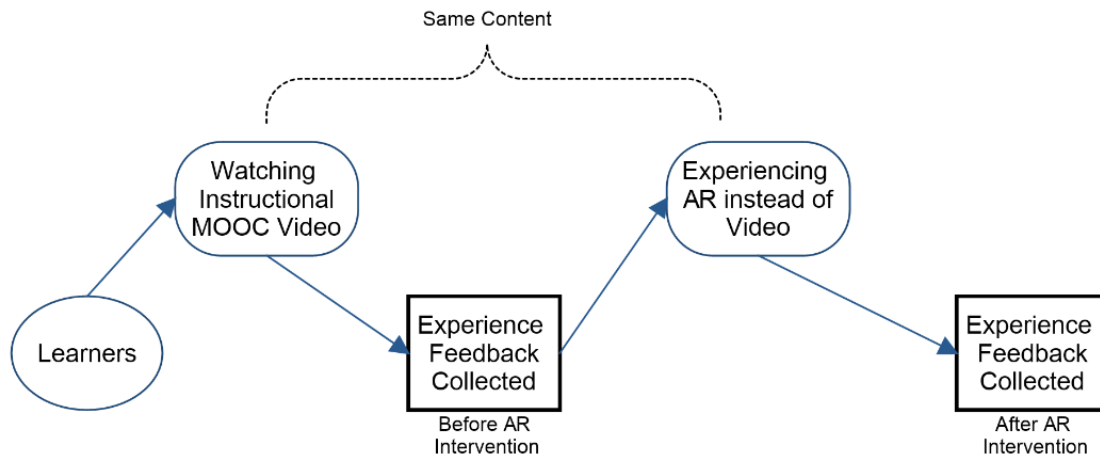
Same Content

Watching Instructional MOOC Video

Experiencing AR instead of Video

Learners

Experience Feedback Collected

Before AR Intervention

Experience Feedback Collected

After AR Intervention